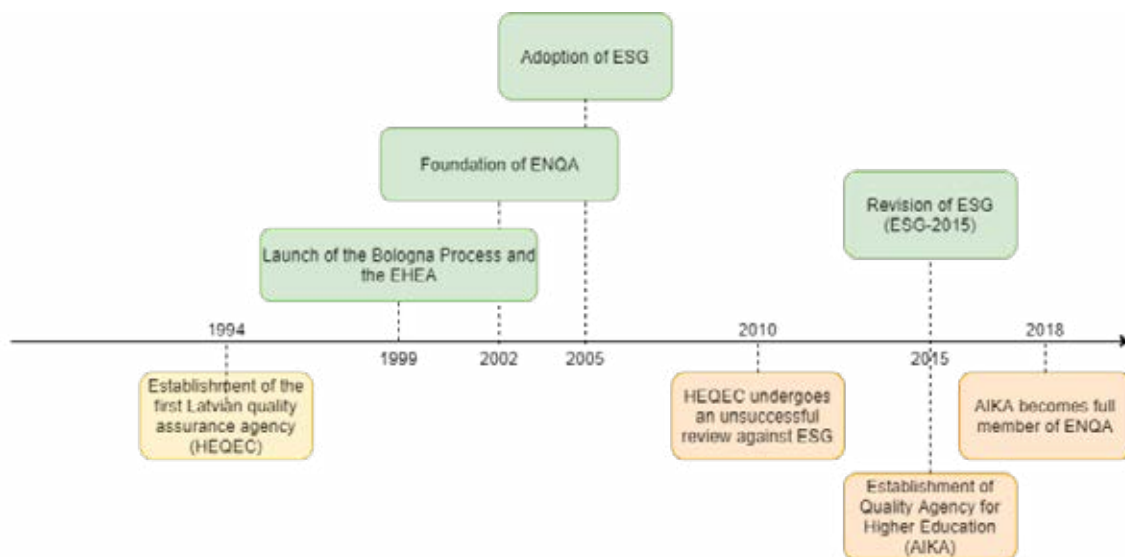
Adoption of ESG

Foundation of ENQA

Revision of ESG (ESG-2015)

Launch of the Bologna Process and the EHEA

1994

1999

2002

2005

2010

2015

2018

Establishment of the first Latvian quality assurance agency (HEQEC)

HEQEC undergoes an unsuccessful review against ESG

AIKA becomes full member of ENQA

Establishment of Quality Agency for Higher Education (AIKA)